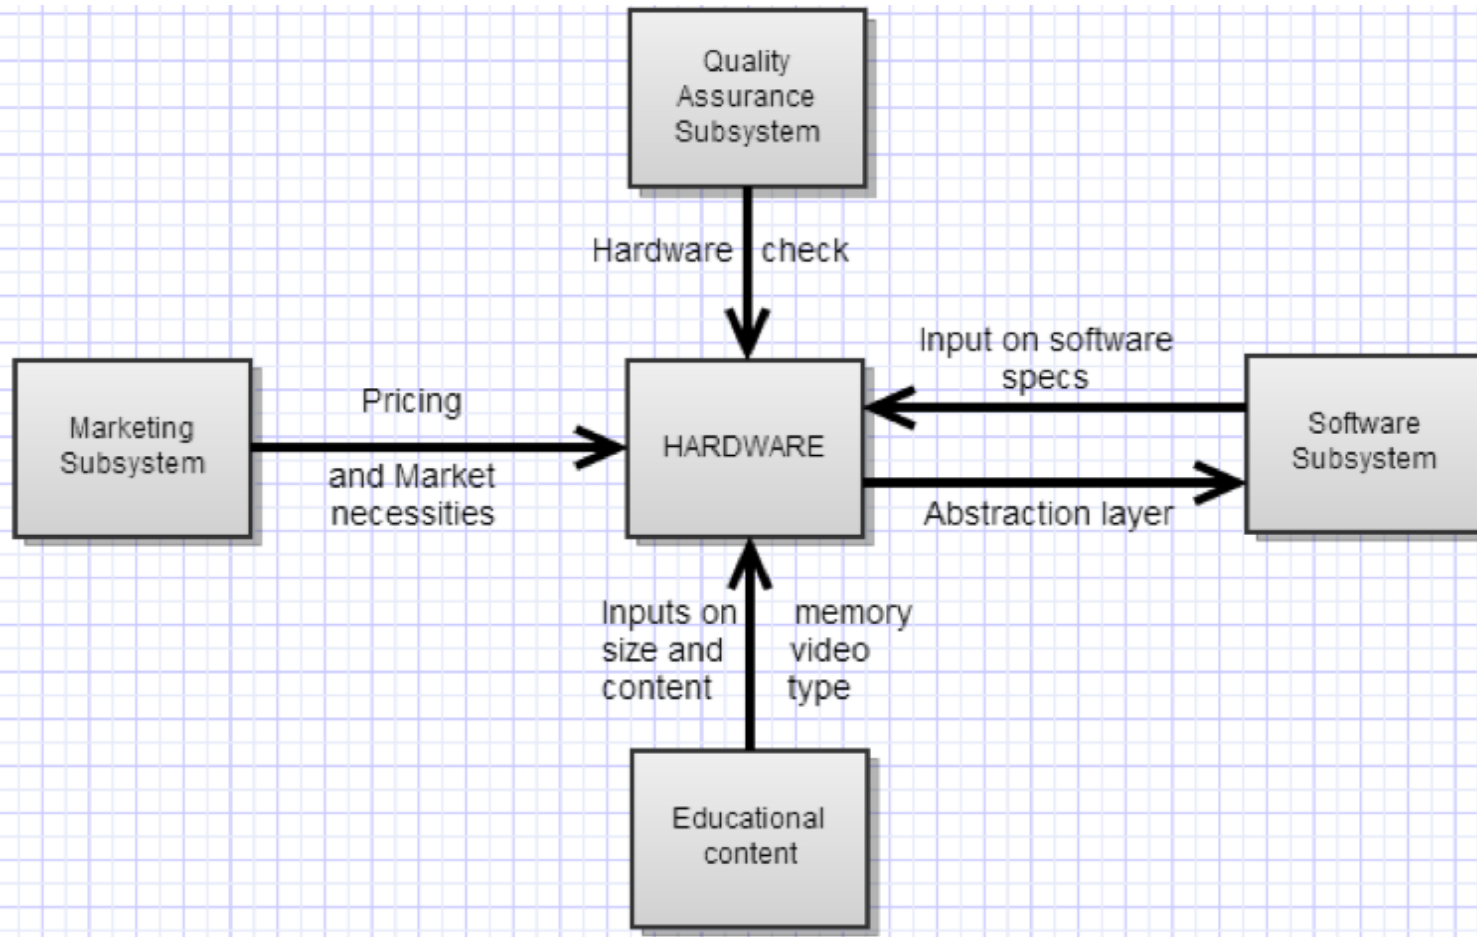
Quality Assurance Subsystem

Hardware check

Input on software specs

Marketing Subsystem

Pricing

and Market necessities

HARDWARE

Software Subsystem

Abstraction layer

Inputs on size and content

memory video type

Educational content